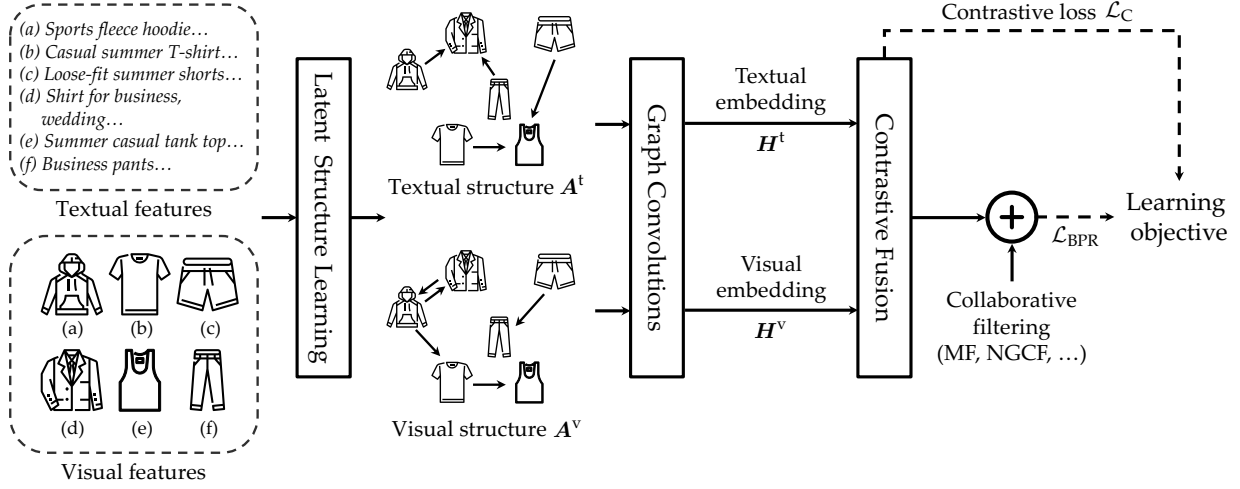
(a) Sports fleece hoodie…
(b) Casual summer T-shirt…
(c) Loose-fit summer shorts…
(d) Shirt for business, wedding…
(e) Summer casual tank top…
(f) Business pants…

Textual features

(a) (b) (c)
(d) (e) (f)

Visual features

Latent Structure Learning

Textual structure $\boldsymbol{A}^{\mathrm{t}}$

Visual structure $\boldsymbol{A}^{\mathrm{v}}$

Graph Convolutions

Textual embedding $\boldsymbol{H}^{\mathrm{t}}$

Visual embedding $\boldsymbol{H}^{\mathrm{v}}$

Contrastive Fusion

Contrastive loss $\mathcal{L}_{\mathrm{C}}$

$+$

Collaborative filtering (MF, NGCF, …)

$\mathcal{L}_{\mathrm{BPR}}$

Learning objective